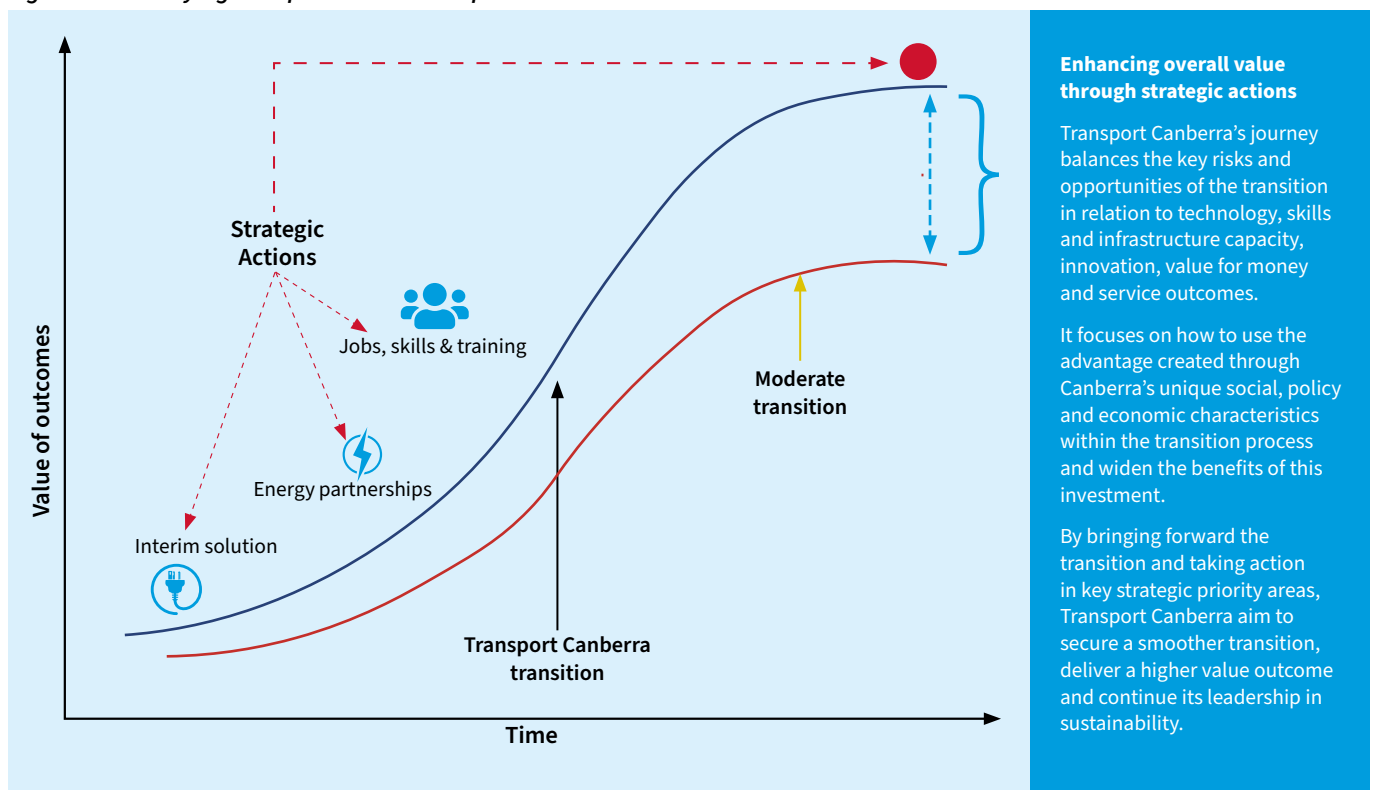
Strategic Actions

Jobs, skills & training

Energy partnerships

Interim solution

Value of outcomes

Time

Transport Canberra transition

Moderate transition

**Enhancing overall value through strategic actions**

Transport Canberra's journey balances the key risks and opportunities of the transition in relation to technology, skills and infrastructure capacity, innovation, value for money and service outcomes.

It focuses on how to use the advantage created through Canberra's unique social, policy and economic characteristics within the transition process and widen the benefits of this investment.

By bringing forward the transition and taking action in key strategic priority areas, Transport Canberra aim to secure a smoother transition, deliver a higher value outcome and continue its leadership in sustainability.